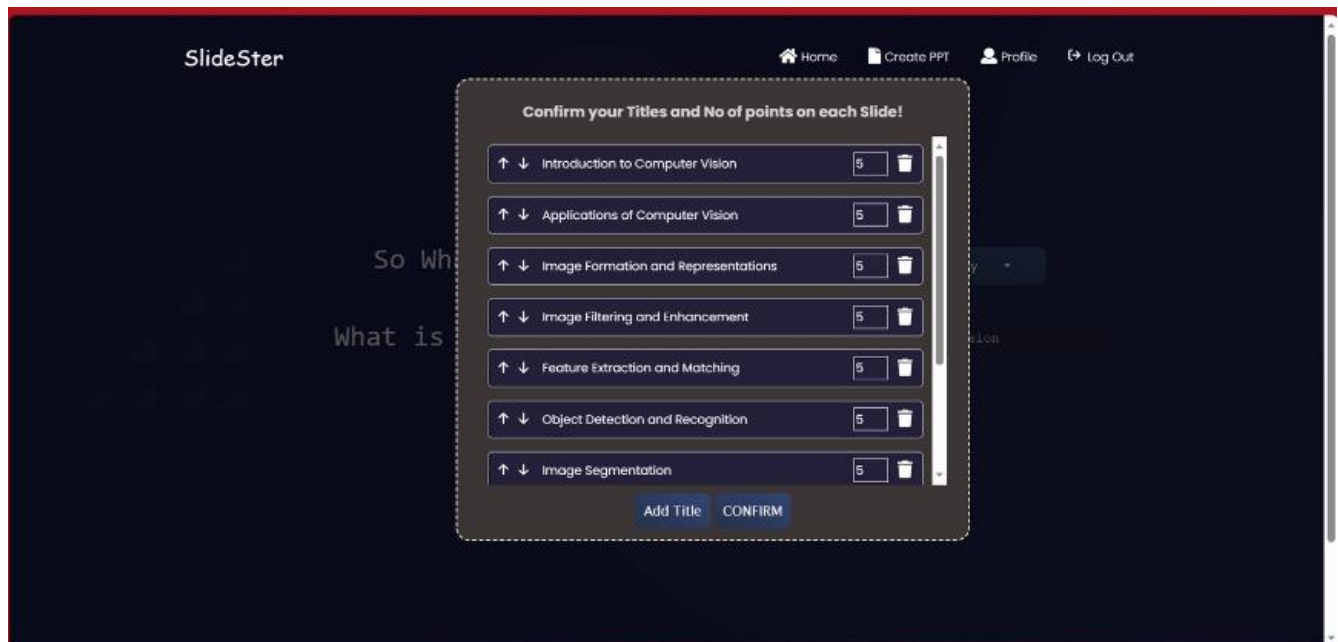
SlideSter

Home Create PPT Profile Log Out

So Wh

What is

Confirm your Titles and No of points on each Slide!

↑ ↓ Introduction to Computer Vision 5

↑ ↓ Applications of Computer Vision 5

↑ ↓ Image Formation and Representations 5

↑ ↓ Image Filtering and Enhancement 5

↑ ↓ Feature Extraction and Matching 5

↑ ↓ Object Detection and Recognition 5

↑ ↓ Image Segmentation 5

Add Title CONFIRM